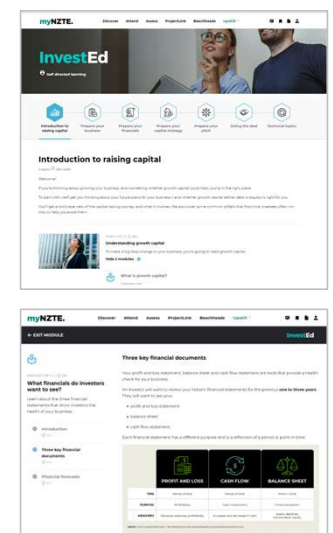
myNZTE. Discover Attend Assess ProjectLink Beachheads Launch

InvestEd
Self directed learning

Introduction to raising capital
Prepare your business
Prepare your financials
Prepare your capital strategy
Prepare your pitch
Doing the deal
Technical topics

Introduction to raising capital

Welcome!

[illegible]

Understanding growth capital
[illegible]

What is growth capital?

myNZTE. Discover Attend Assess ProjectLink Beachheads Launch

EXIT MODULE

InvestEd

What financials do investors want to see?

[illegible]

Introduction
Three key financial documents
Financial forecasts

Three key financial documents

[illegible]

PROFIT AND LOSS
CASH FLOW
BALANCE SHEET

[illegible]